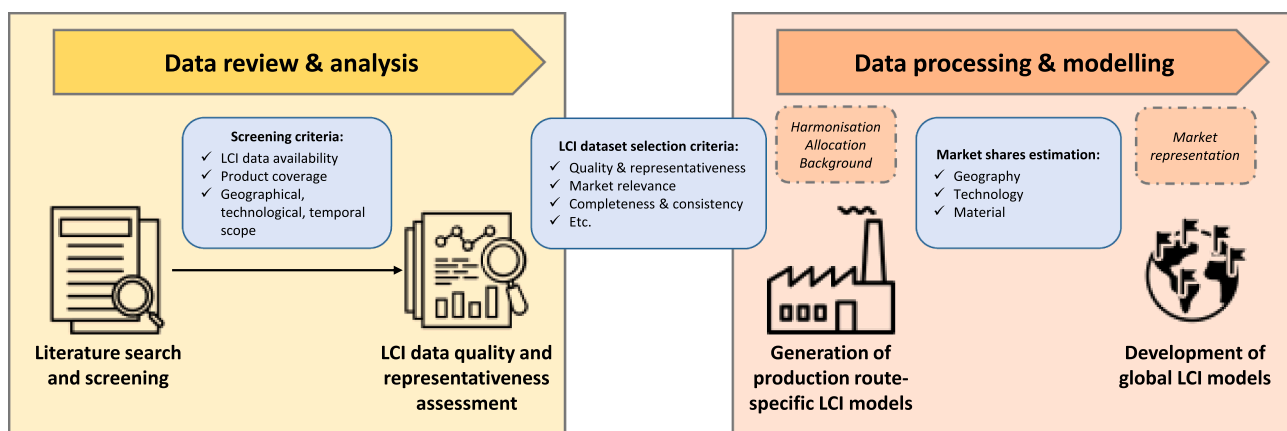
Data review & analysis

Screening criteria:
✓ LCI data availability
✓ Product coverage
✓ Geographical, technological, temporal scope

Literature search and screening

LCI data quality and representativeness assessment

LCI dataset selection criteria:
✓ Quality & representativeness
✓ Market relevance
✓ Completeness & consistency
✓ Etc.

Data processing & modelling

Harmonisation
Allocation
Background

Market shares estimation:
✓ Geography
✓ Technology
✓ Material

Market representation

Generation of production route-specific LCI models

Development of global LCI models